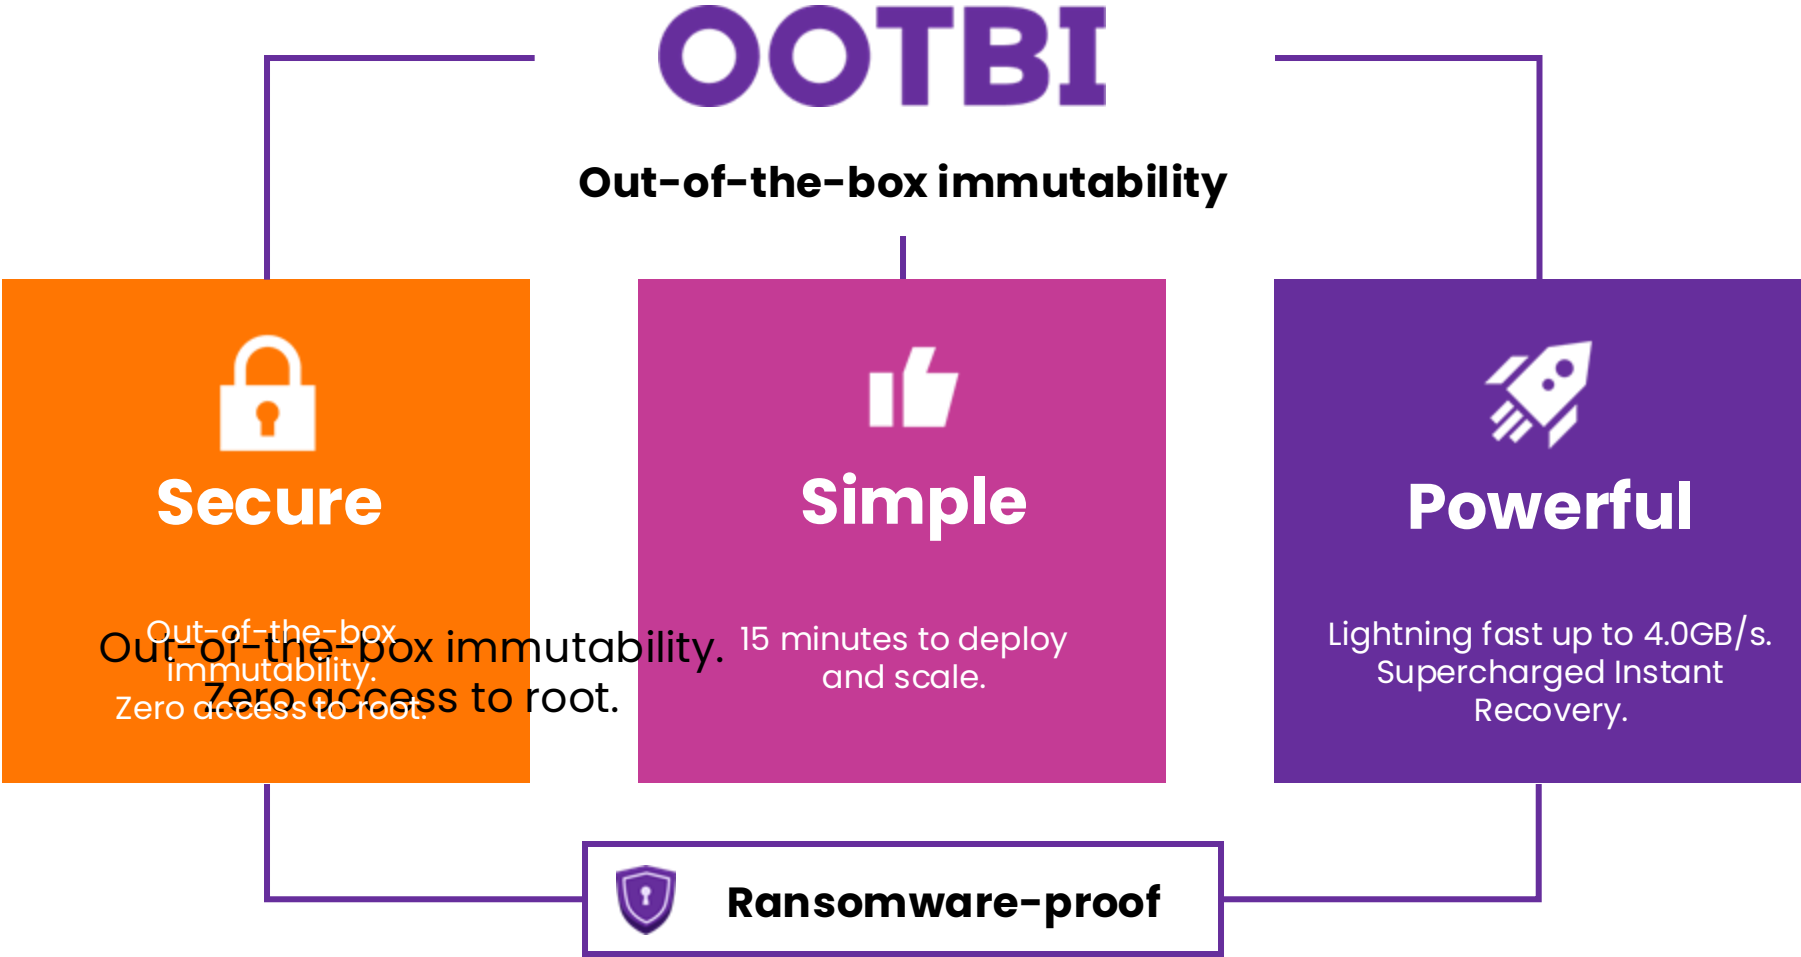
OOTBI

Out-of-the-box immutability

Secure

Out-of-the-box immutability.
Zero access to root.

Out-of-the-box immutability.
Zero access to root.

Simple

15 minutes to deploy and scale.

Powerful

Lightning fast up to 4.0GB/s. Supercharged Instant Recovery.

Ransomware-proof